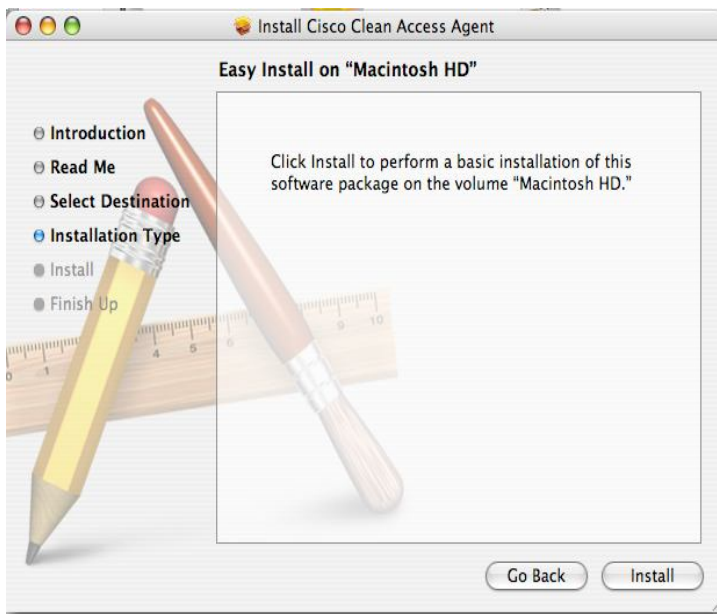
Install Cisco Clean Access Agent

Easy Install on "Macintosh HD"

Introduction
Read Me
Select Destination
Installation Type
Install
Finish Up

Click Install to perform a basic installation of this software package on the volume "Macintosh HD."

Go Back
Install